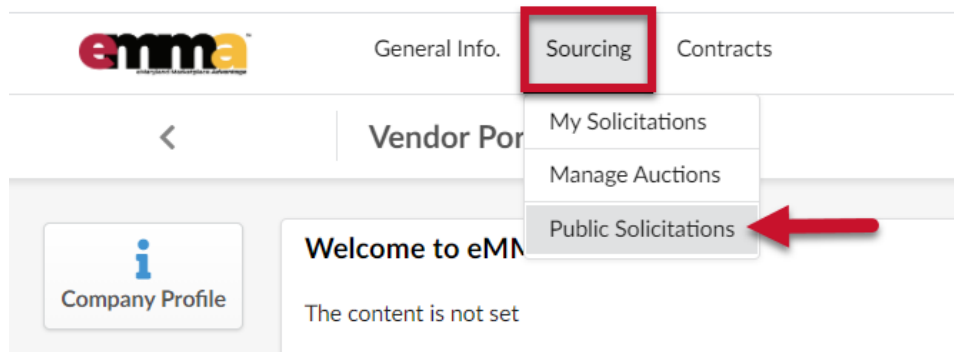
emma
eMaryland Marketplace Advantage

General Info.

Sourcing

Contracts

<

Vendor Por

My Solicitations

Manage Auctions

Public Solicitations

Company Profile

Welcome to eMM

The content is not set